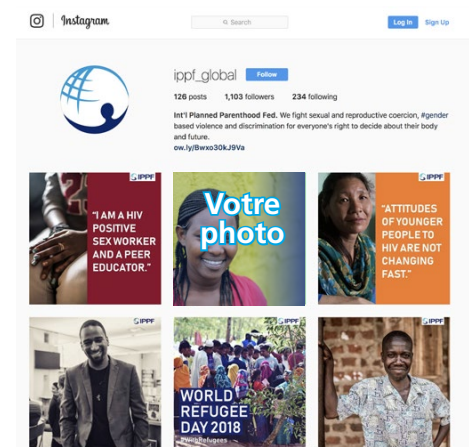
Instagram

Search

Log In Sign Up

ippf_global Follow

126 posts 1,103 followers 234 following

Int'l Planned Parenthood Fed. We fight sexual and reproductive coercion, #gender based violence and discrimination for everyone's right to decide about their body and future.
ow.ly/Bwxo30kJ9Va

IPPF

"I AM A HIV POSITIVE SEX WORKER AND A PEER EDUCATOR."

Votre photo

IPPF

"ATTITUDES OF YOUNGER PEOPLE TO HIV ARE NOT CHANGING FAST."

IPPF

IPPF

WORLD REFUGEE DAY 2018

#WithRefugees

IPPF